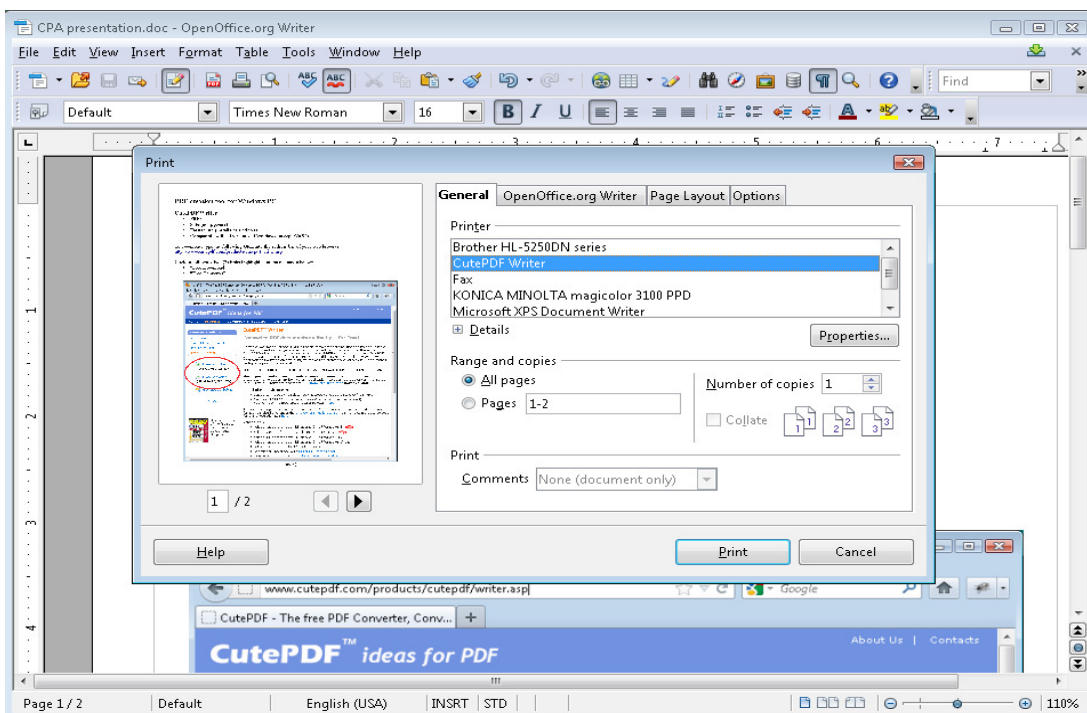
CPA presentation.doc - OpenOffice.org Writer

File Edit View Insert Format Table Tools Window Help

Find

Default Times New Roman 16 B I U

Print

General OpenOffice.org Writer Page Layout Options

Printer
Brother HL-5250DN series
CutePDF Writer
Fax
KONICA MINOLTA magicolor 3100 PPD
Microsoft XPS Document Writer

Details

Properties...

Range and copies
All pages
Pages 1-2

Number of copies 1
Collate

Print
Comments None (document only)

1 / 2

Help Print Cancel

www.cutepdf.com/products/cutepdf/writer.asp
Google

CutePDF - The free PDF Converter, Conv...

About Us | Contacts

CutePDF™ ideas for PDF

Page 1 / 2 Default English (USA) INSRT STD 110%